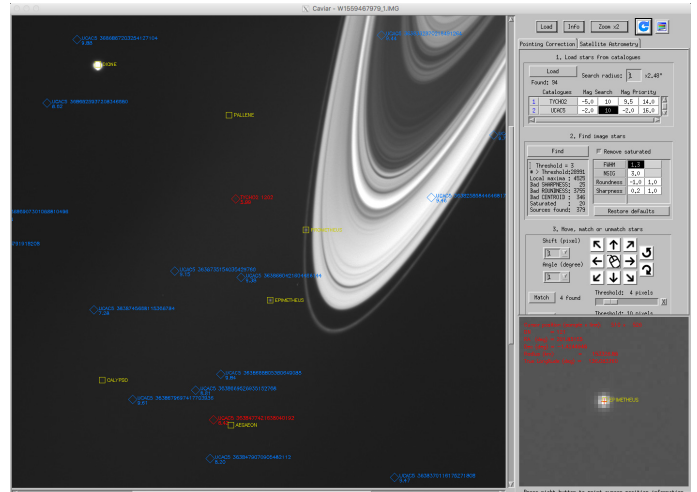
Caviar - W1559467979_1.IMG

Load Info Zoom x2

Pointing Correction Satellite Astrometry

1. Load stars from catalogues

Load Search radius: 1 x2.46°

Found: 94

| | Catalogues | Mag Search | | Mag Priority | |
|---|---|---|---|---|---|
| 1 | TYCHO2 | -5,0 | 10 | 9,5 | 14,0 |
| 2 | UCAC5 | -2,0 | 10 | -2,0 | 16,0 |

2. Find image stars

Find Remove saturated

Threshold = 3
=> Threshold:28991
Local maxima : 4525
Bad SHARPNESS: 25
Bad ROUNDNESS: 3795
Bad CENTROID : 346
Saturated : 20
Sources found: 379

| FWHM | 1,5 | |
|---|---|---|
| NSIG | 3,0 | |
| Roundness | -1,0 | 1,0 |
| Sharpness | 0,2 | 1,0 |

Restore defaults

3. Move, match or unmatch stars

Shift (pixel)
3

Angle (degree)
3

Match 4 found Threshold: 4 pixels

Threshold: 10 pixels

DIONE
PALLENE
TITAN
EPIMETHEUS
CALYPSO
AEGAEON
EPIMETHEUS